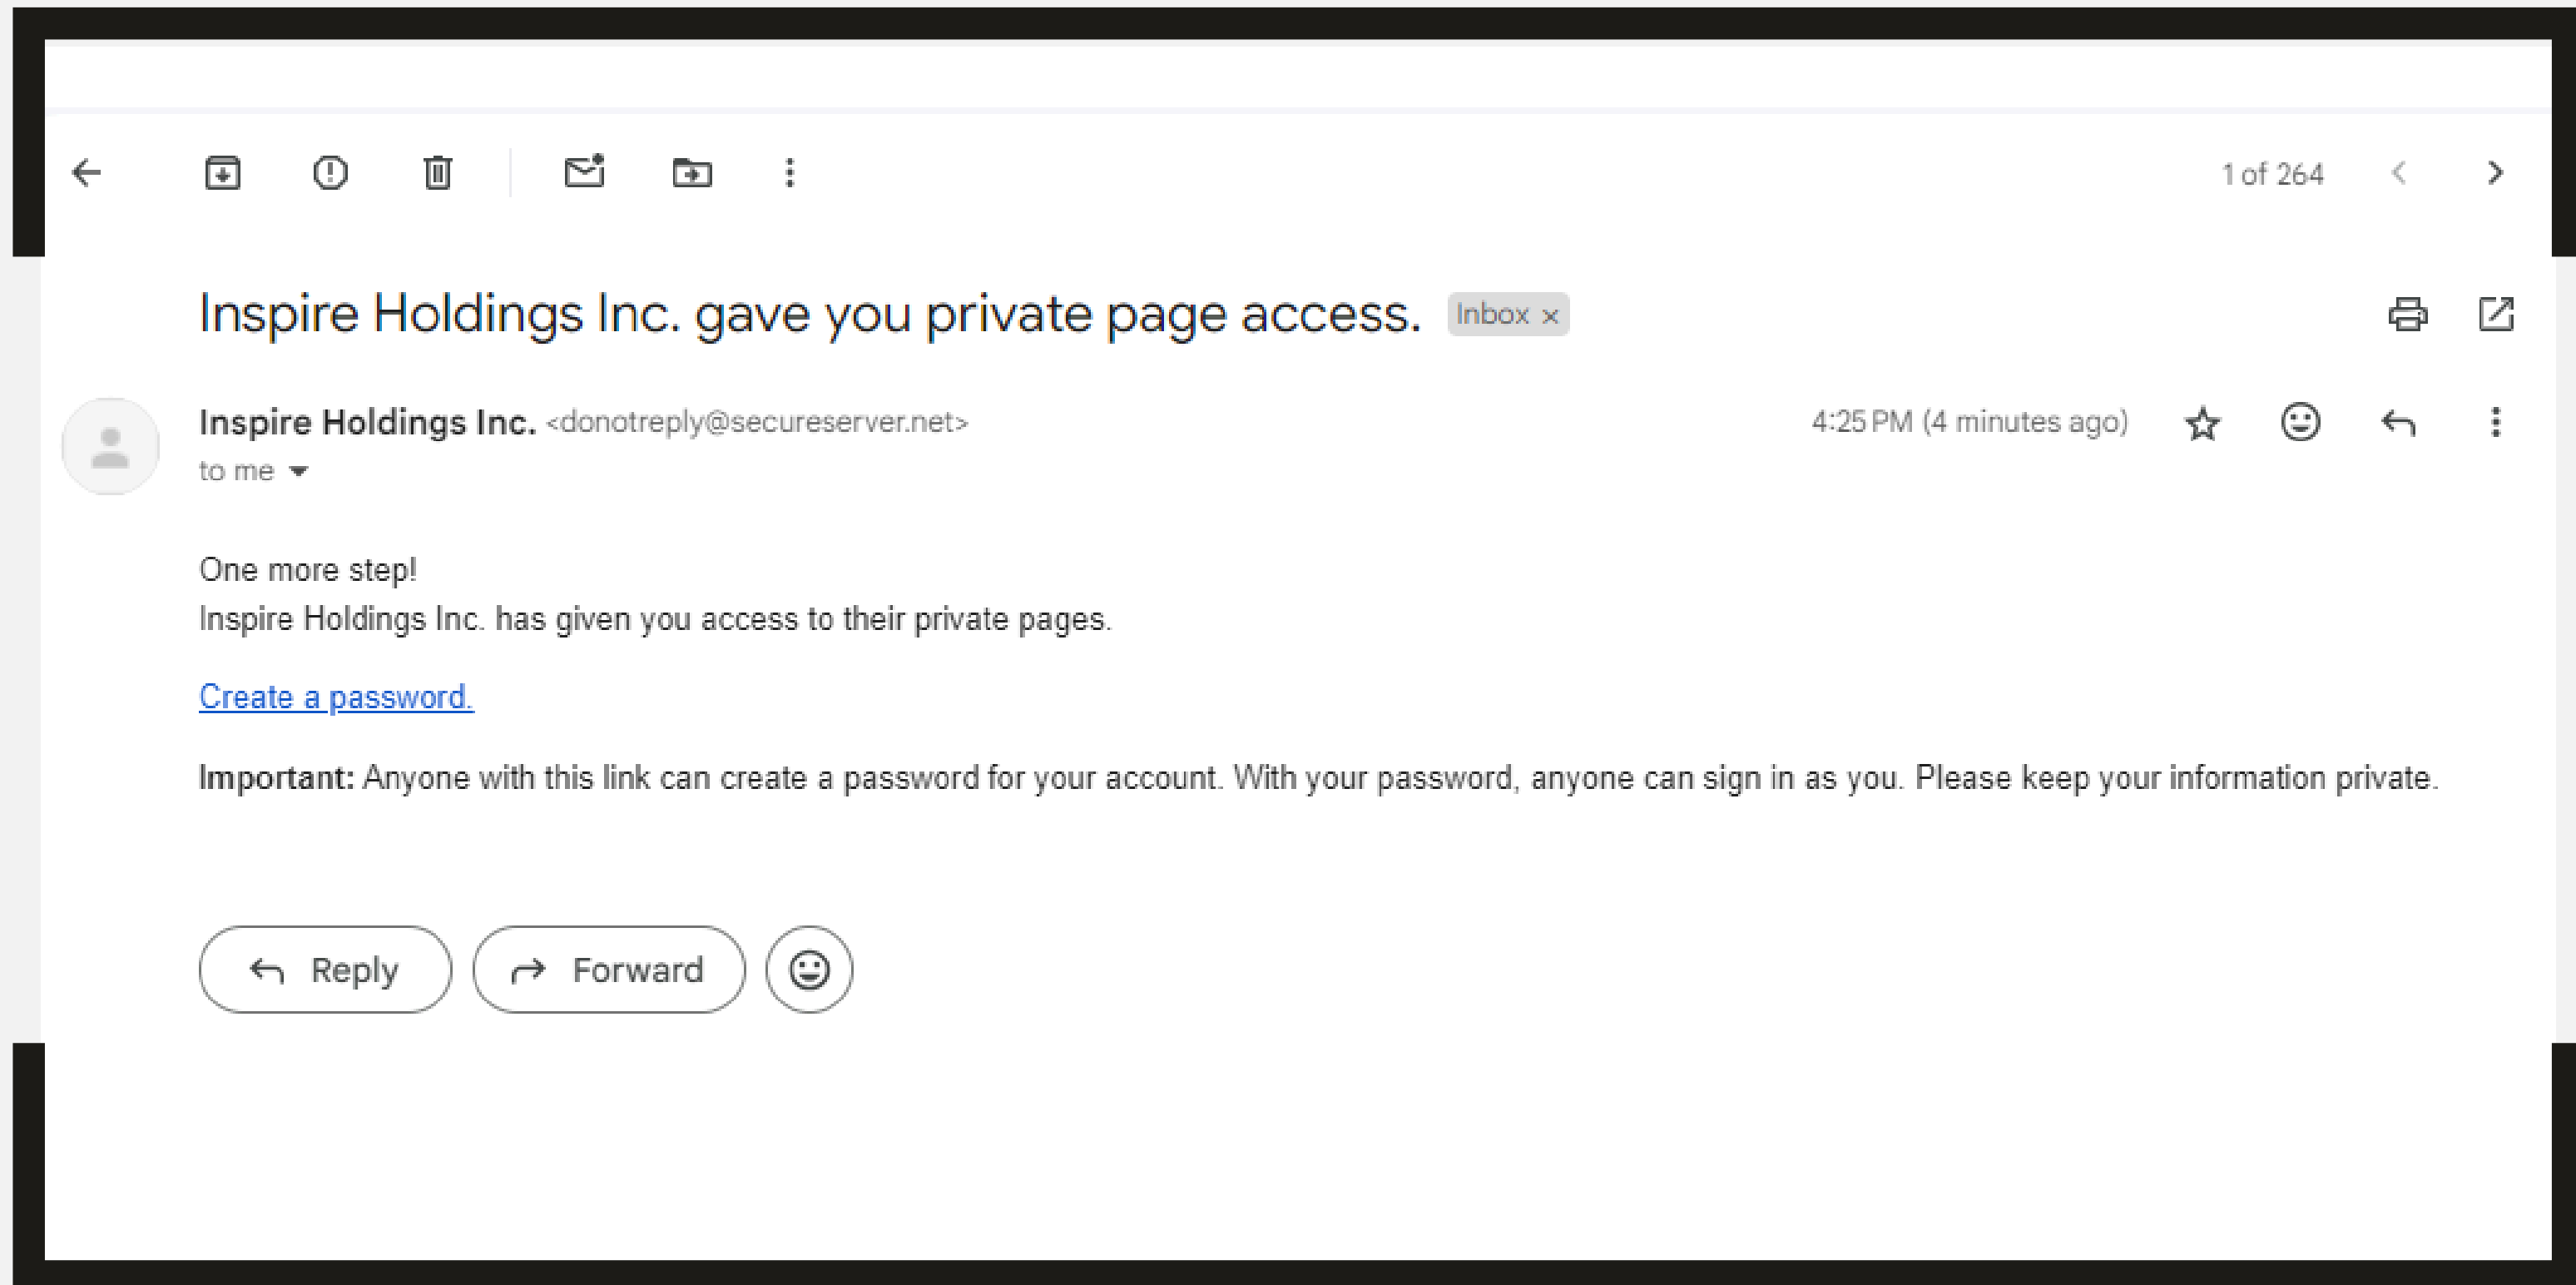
1 of 264

Inspire Holdings Inc. gave you private page access. Inbox ×

Inspire Holdings Inc. <donotreply@secureserver.net>
to me

4:25 PM (4 minutes ago)

One more step!
Inspire Holdings Inc. has given you access to their private pages.

Create a password.

**Important:** Anyone with this link can create a password for your account. With your password, anyone can sign in as you. Please keep your information private.

Reply

Forward